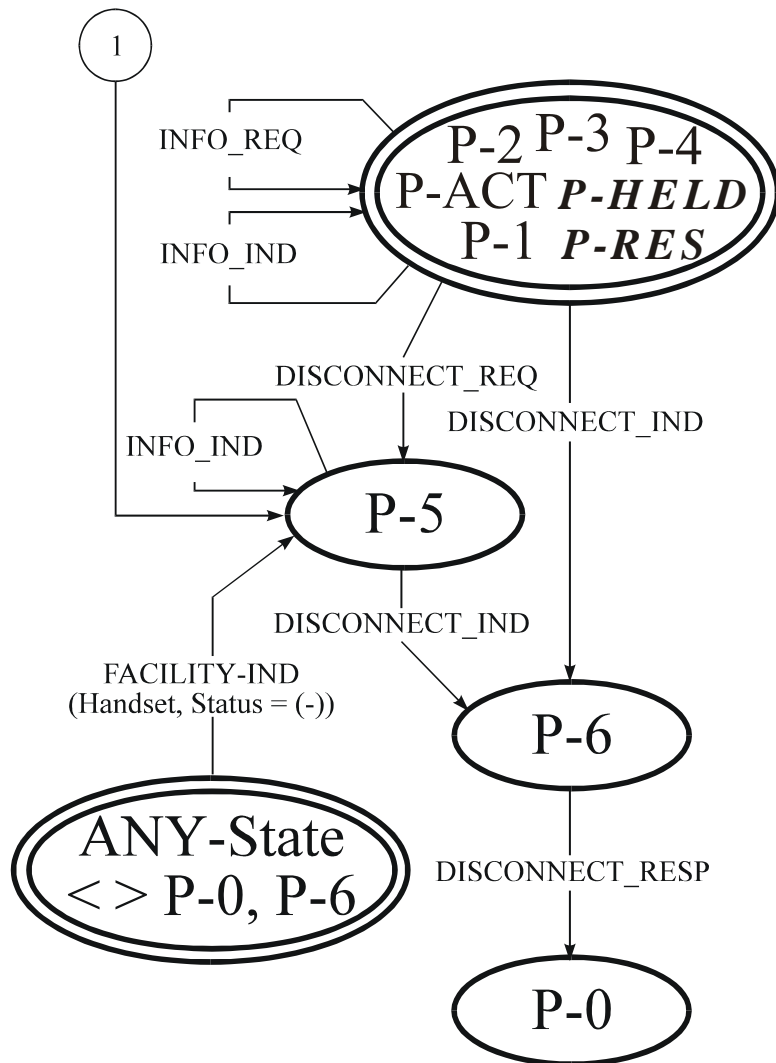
1

INFO_REQ

INFO_IND

P-2 P-3 P-4
P-ACT P-HELD
P-1 P-RES

DISCONNECT_REQ

DISCONNECT_IND

INFO_IND

P-5

DISCONNECT_IND

FACILITY-IND
(Handset, Status = (-))

P-6

ANY-State
<> P-0, P-6

DISCONNECT_RESP

P-0